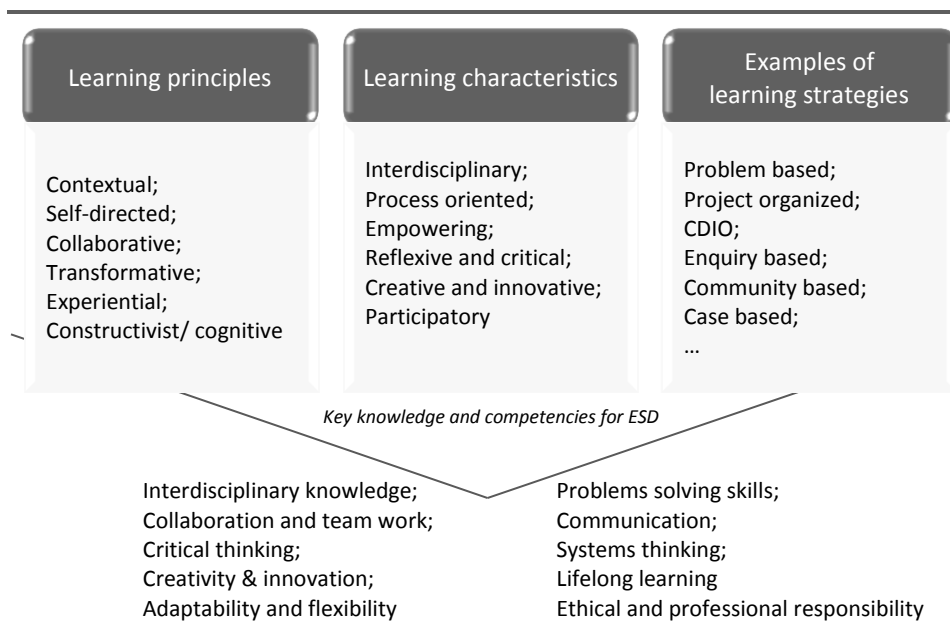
Learning principles

Contextual;
Self-directed;
Collaborative;
Transformative;
Experiential;
Constructivist/ cognitive

Learning characteristics

Interdisciplinary;
Process oriented;
Empowering;
Reflexive and critical;
Creative and innovative;
Participatory

Examples of learning strategies

Problem based;
Project organized;
CDIO;
Enquiry based;
Community based;
Case based;
…

Key knowledge and competencies for ESD

Interdisciplinary knowledge;
Collaboration and team work;
Critical thinking;
Creativity & innovation;
Adaptability and flexibility

Problems solving skills;
Communication;
Systems thinking;
Lifelong learning
Ethical and professional responsibility